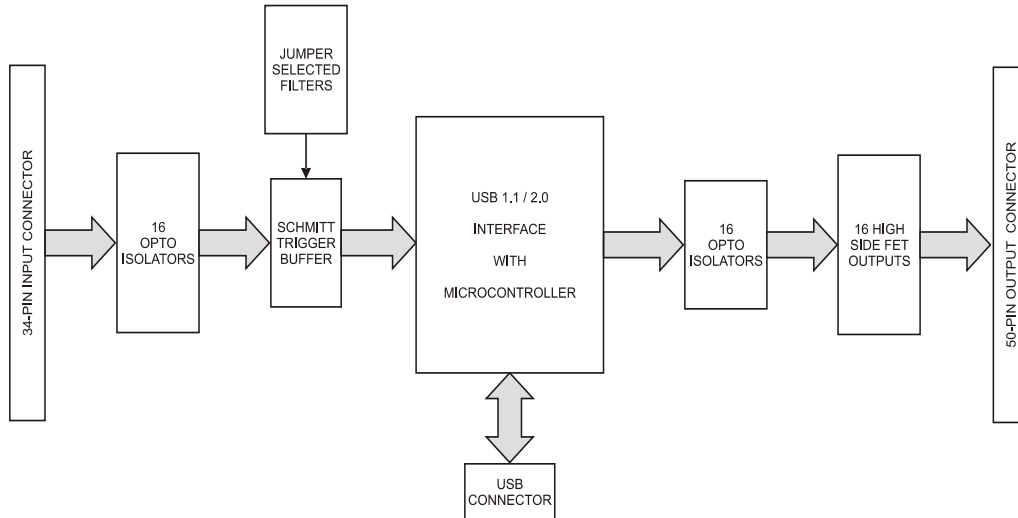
34-PIN INPUT CONNECTOR

16 OPTO ISOLATORS

JUMPER SELECTED FILTERS

SCHMITT TRIGGER BUFFER

USB 1.1 / 2.0

INTERFACE

WITH

MICROCONTROLLER

USB CONNECTOR

16 OPTO ISOLATORS

16 HIGH SIDE FET OUTPUTS

50-PIN OUTPUT CONNECTOR